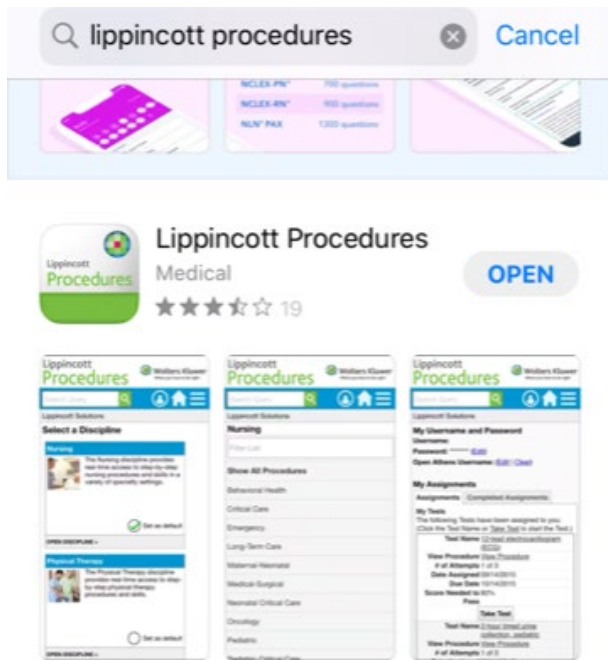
lippincott procedures

Cancel

NCLEX-PN® 750 questions
NCLEX-RN® 900 questions
NLN® PAX 1300 questions

Lippincott Procedures

Lippincott Procedures
Medical
19

OPEN

Lippincott Procedures
Wolters Kluwer
Lippincott Solutions
Select a Discipline
Nursing
The Nursing discipline provides real-time access to step-by-step nursing procedures and skills in a variety of specialty settings.
Set as default
OPEN DISCIPLINE »
Physical Therapy
The Physical Therapy discipline provides real-time access to step-by-step physical therapy procedures and skills.
Set as default
OPEN DISCIPLINE »

Lippincott Procedures
Wolters Kluwer
Nursing
Filter List
Show All Procedures
Behavioral Health
Critical Care
Emergency
Long-Term Care
Maternal-Neonatal
Medical-Surgical
Neonatal Critical Care
Oncology
Pediatric

Lippincott Procedures
Wolters Kluwer
Lippincott Solutions
My Username and Password
Username:
Password: ****** Edit
Open Athens Username: Edit | Clear
My Assignments
Assignments | Completed Assignments
My Tests
The following Tests have been assigned to you. (Click the Test Name or Take Test to start the Test.)
Test Name: 12-lead electrocardiogram (ECG)
View Procedure: View Procedure
# of Attempts: 1 of 3
Date Assigned: 09/14/2015
Due Date: 10/14/2015
Score Needed to Pass: 80%
Take Test
Test Name: 2-hour timed urine collection, pediatric
View Procedure: View Procedure
# of Attempts: 1 of 3